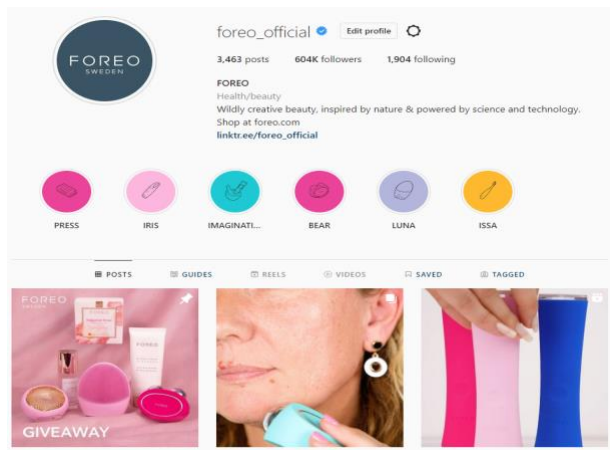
FOREO
SWEDEN

foreo_official Edit profile

3,463 posts 604K followers 1,904 following

FOREO
Health/beauty
Wildly creative beauty, inspired by nature & powered by science and technology. Shop at foreo.com
linktr.ee/foreo_official

PRESS IRIS IMAGINATI... BEAR LUNA ISSA

POSTS GUIDES REELS VIDEOS SAVED TAGGED

FOREO
SWEDEN

FOREO

GIVEAWAY